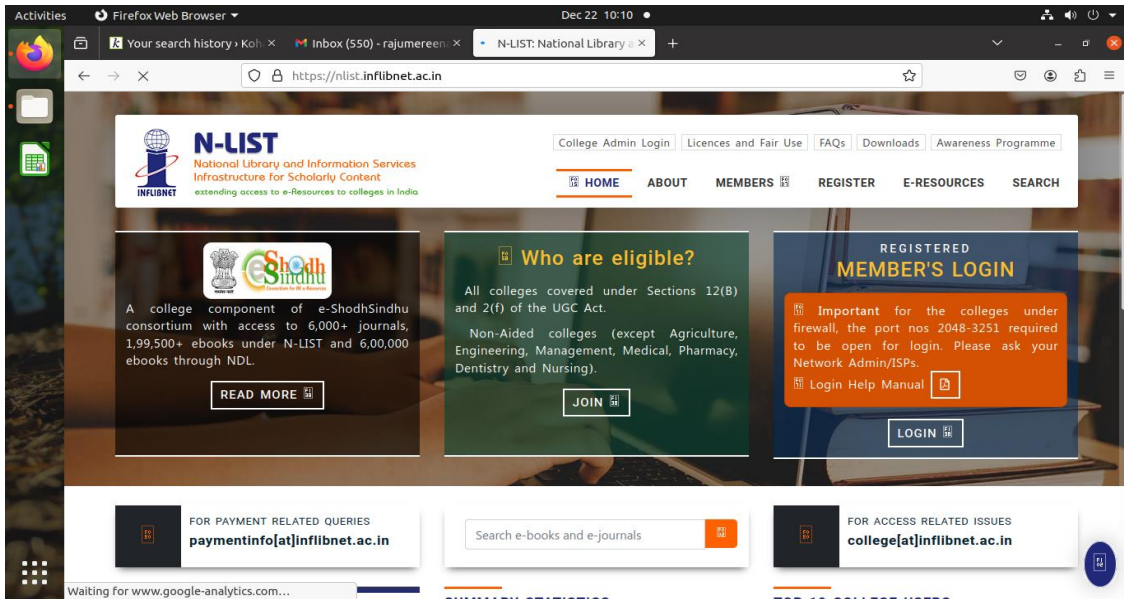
Activities Firefox Web Browser Dec 22 10:10

Your search history › Koh × Inbox (550) - rajumereen × N-LIST: National Library a × +

https://nlist.inflibnet.ac.in

N-LIST
National Library and Information Services Infrastructure for Scholarly Content
extending access to e-Resources to colleges in India
INFLIBNET

College Admin Login | Licences and Fair Use | FAQs | Downloads | Awareness Programme

HOME ABOUT MEMBERS REGISTER E-RESOURCES SEARCH

e-ShodhSindhu

A college component of e-ShodhSindhu consortium with access to 6,000+ journals, 1,99,500+ ebooks under N-LIST and 6,00,000 ebooks through NDL.

READ MORE

Who are eligible?

All colleges covered under Sections 12(B) and 2(f) of the UGC Act.

Non-Aided colleges (except Agriculture, Engineering, Management, Medical, Pharmacy, Dentistry and Nursing).

JOIN

REGISTERED
MEMBER'S LOGIN

Important for the colleges under firewall, the port nos 2048-3251 required to be open for login. Please ask your Network Admin/ISPs.

Login Help Manual

LOGIN

FOR PAYMENT RELATED QUERIES
paymentinfo[at]inflibnet.ac.in

Search e-books and e-journals

FOR ACCESS RELATED ISSUES
college[at]inflibnet.ac.in

Waiting for www.google-analytics.com...